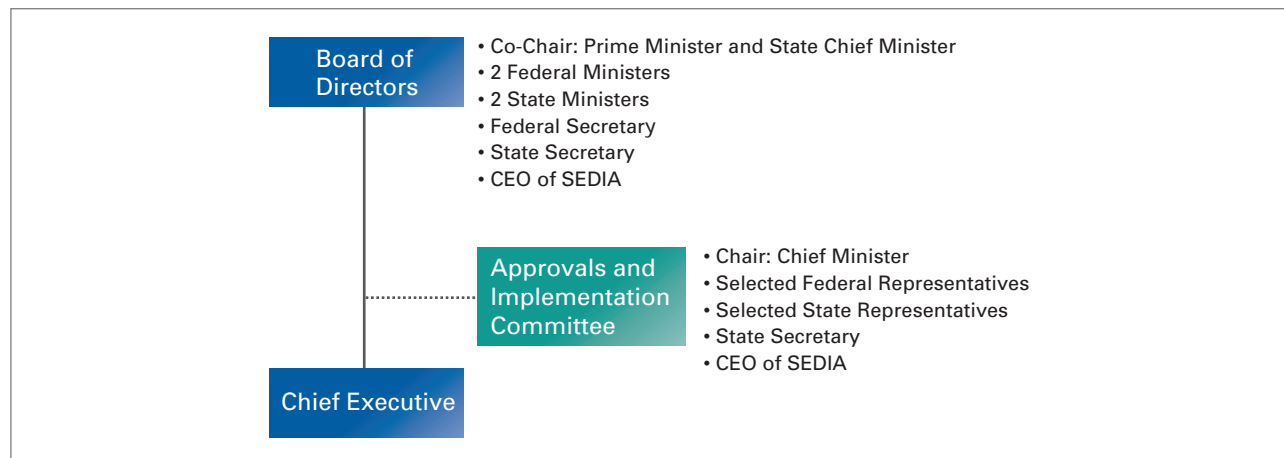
Board of Directors

• Co-Chair: Prime Minister and State Chief Minister
• 2 Federal Ministers
• 2 State Ministers
• Federal Secretary
• State Secretary
• CEO of SEDIA

Approvals and Implementation Committee

• Chair: Chief Minister
• Selected Federal Representatives
• Selected State Representatives
• State Secretary
• CEO of SEDIA

Chief Executive